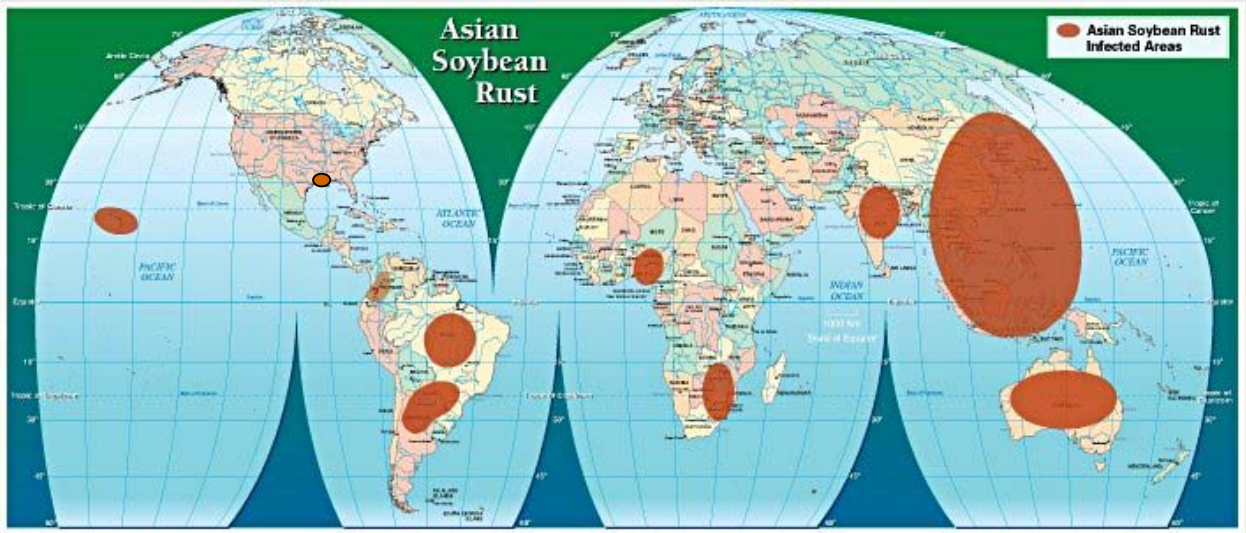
Asian Soybean Rust

Asian Soybean Rust Infected Areas

Arctic Circle

Tropic of Cancer

PACIFIC OCEAN

ATLANTIC OCEAN

INDIAN OCEAN

PACIFIC OCEAN

Equator

Tropic of Capricorn

Tropic of Cancer

Tropic of Capricorn

1000 km
Scale at Equator